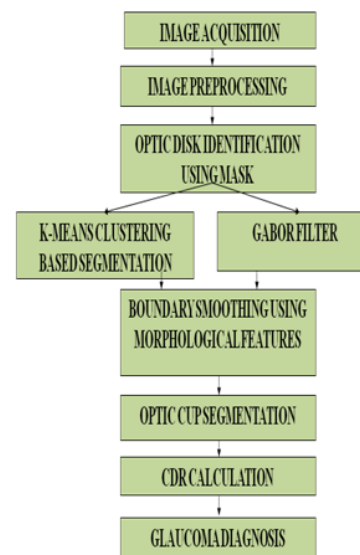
IMAGE ACQUISITION

IMAGE PREPROCESSING

OPTIC DISK IDENTIFICATION USING MASK

K-MEANS CLUSTERING BASED SEGMENTATION

GABOR FILTER

BOUNDARY SMOOTHING USING MORPHOLOGICAL FEATURES

OPTIC CUP SEGMENTATION

CDR CALCULATION

GLAUCOMA DIAGNOSIS